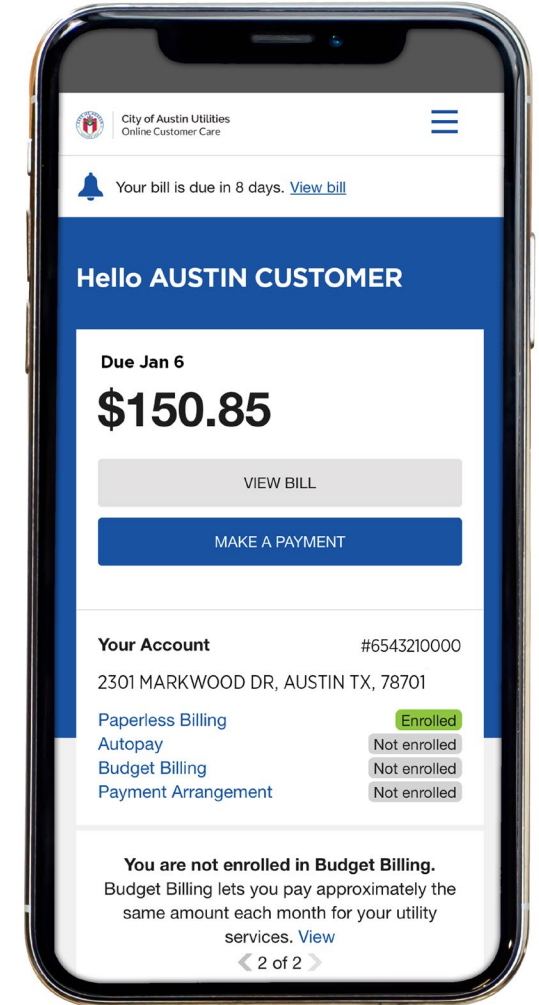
City of Austin Utilities
Online Customer Care

Your bill is due in 8 days. View bill

Hello AUSTIN CUSTOMER

Due Jan 6

$150.85

VIEW BILL

MAKE A PAYMENT

Your Account #6543210000

2301 MARKWOOD DR, AUSTIN TX, 78701

Paperless Billing Enrolled
Autopay Not enrolled
Budget Billing Not enrolled
Payment Arrangement Not enrolled

You are not enrolled in Budget Billing.
Budget Billing lets you pay approximately the same amount each month for your utility services. View

2 of 2